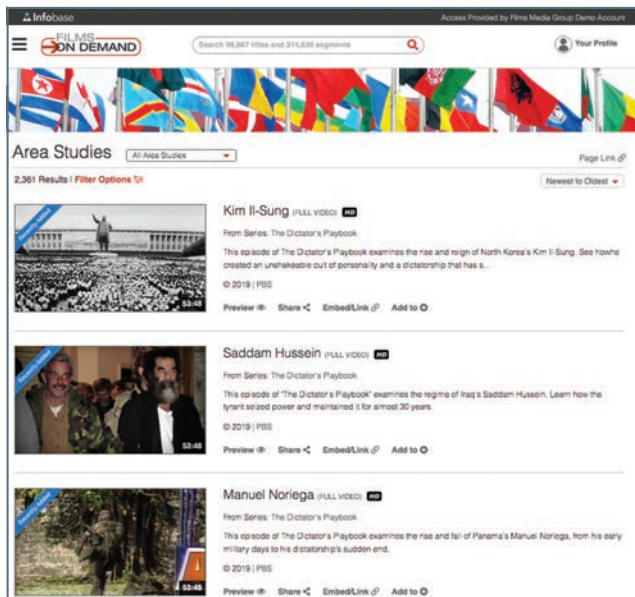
Infobase

Access Provided by Films Media Group Demo Account

FILMS ON DEMAND

Search 98,667 titles and 314,636 segments

Your Profile

Area Studies

All Area Studies

Page Link

2,361 Results | Filter Options

Newest to Oldest

Recently Added

53:48

Kim Il-Sung (FULL VIDEO) HD

From Series: The Dictator's Playbook

This episode of The Dictator's Playbook examines the rise and reign of North Korea's Kim Il-Sung. See howhe created an unshakeable cult of personality and a dictatorship that has s...

© 2019 | PBS

Preview Share Embed/Link Add to

Recently Added

53:48

Saddam Hussein (FULL VIDEO) HD

From Series: The Dictator's Playbook

This episode of "The Dictator's Playbook" examines the regime of Iraq's Saddam Hussein. Learn how the tyrant seized power and maintained it for almost 30 years.

© 2019 | PBS

Preview Share Embed/Link Add to

Recently Added

53:48

Manuel Noriega (FULL VIDEO) HD

From Series: The Dictator's Playbook

This episode of The Dictator's Playbook examines the rise and fall of Panama's Manuel Noriega, from his early military days to his dictatorship's sudden end.

© 2019 | PBS

Preview Share Embed/Link Add to